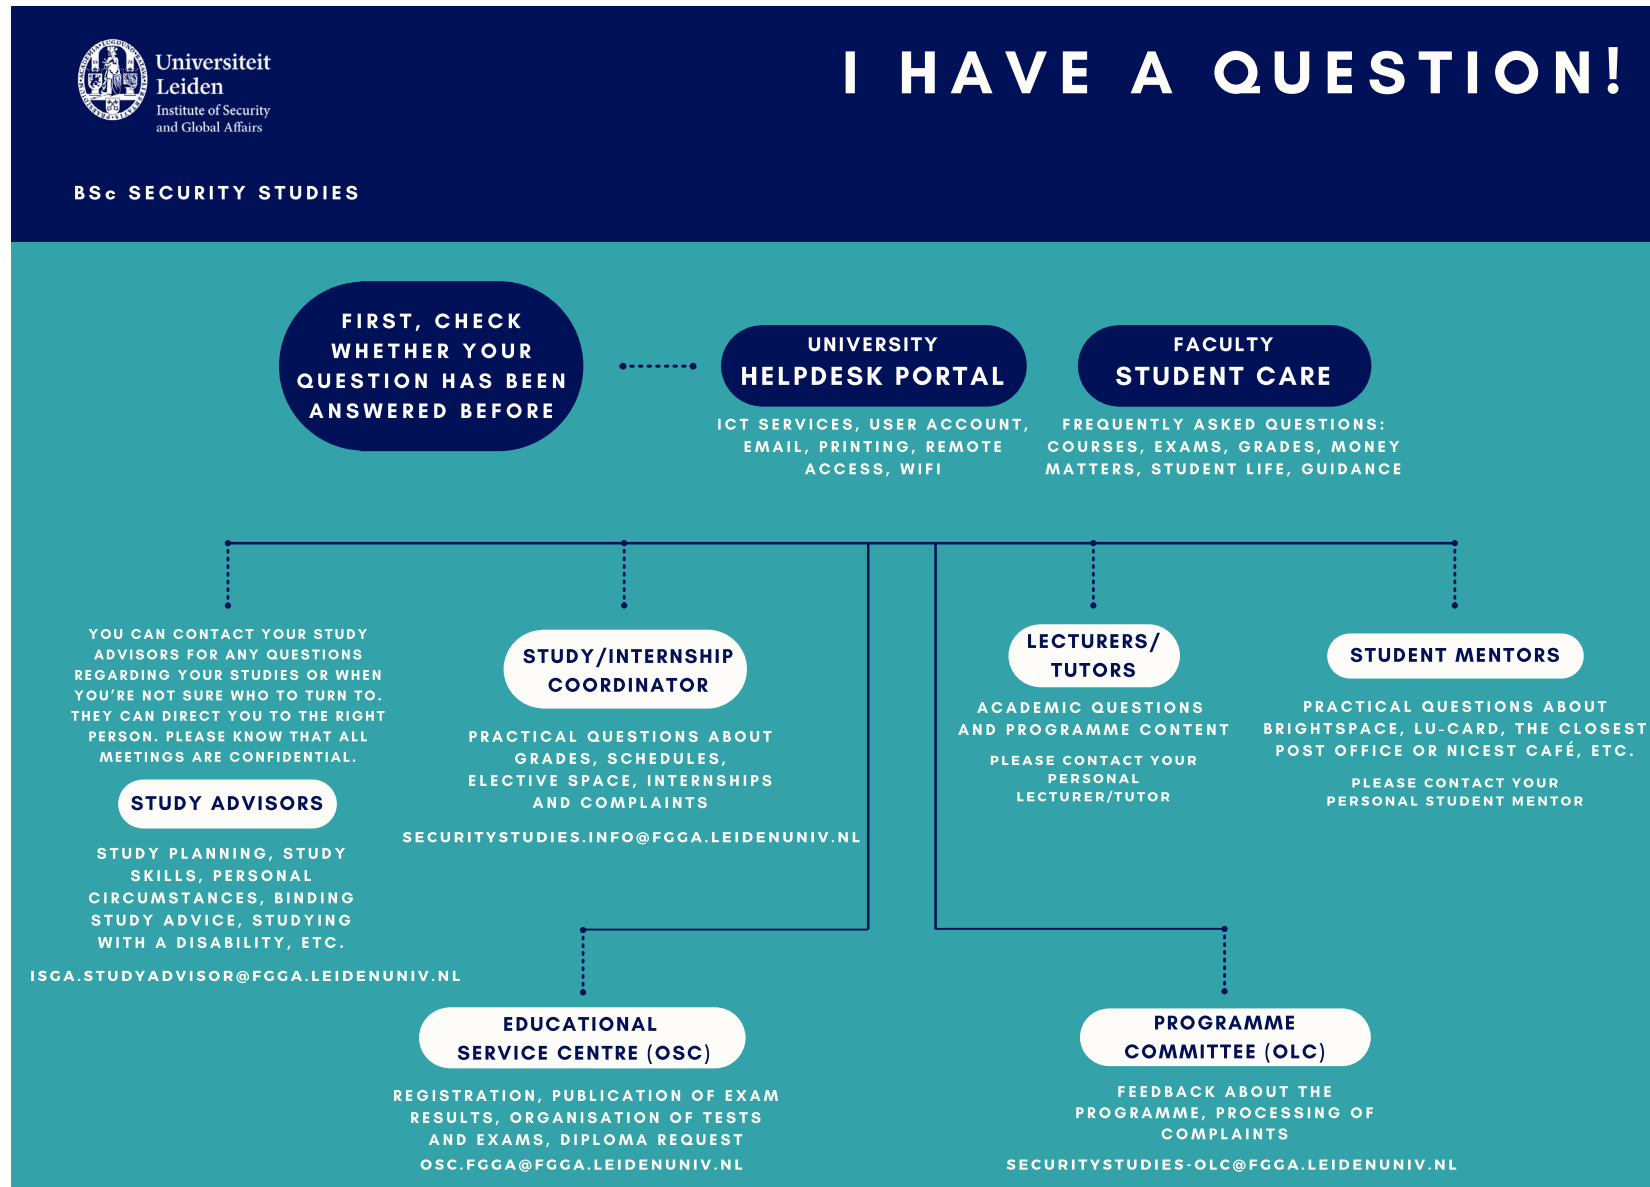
Universiteit Leiden
Institute of Security and Global Affairs

I HAVE A QUESTION!

BSc SECURITY STUDIES

FIRST, CHECK WHETHER YOUR QUESTION HAS BEEN ANSWERED BEFORE

UNIVERSITY HELPDESK PORTAL

ICT SERVICES, USER ACCOUNT, EMAIL, PRINTING, REMOTE ACCESS, WIFI

FACULTY STUDENT CARE

FREQUENTLY ASKED QUESTIONS: COURSES, EXAMS, GRADES, MONEY MATTERS, STUDENT LIFE, GUIDANCE

YOU CAN CONTACT YOUR STUDY ADVISORS FOR ANY QUESTIONS REGARDING YOUR STUDIES OR WHEN YOU'RE NOT SURE WHO TO TURN TO. THEY CAN DIRECT YOU TO THE RIGHT PERSON. PLEASE KNOW THAT ALL MEETINGS ARE CONFIDENTIAL.

STUDY ADVISORS

STUDY PLANNING, STUDY SKILLS, PERSONAL CIRCUMSTANCES, BINDING STUDY ADVICE, STUDYING WITH A DISABILITY, ETC.

ISGA.STUDYADVISOR@FGGA.LEIDENUNIV.NL

STUDY/INTERNSHIP COORDINATOR

PRACTICAL QUESTIONS ABOUT GRADES, SCHEDULES, ELECTIVE SPACE, INTERNSHIPS AND COMPLAINTS

SECURITYSTUDIES.INFO@FGGA.LEIDENUNIV.NL

LECTURERS/ TUTORS

ACADEMIC QUESTIONS AND PROGRAMME CONTENT

PLEASE CONTACT YOUR PERSONAL LECTURER/TUTOR

STUDENT MENTORS

PRACTICAL QUESTIONS ABOUT BRIGHTSPACE, LU-CARD, THE CLOSEST POST OFFICE OR NICEST CAFÉ, ETC.

PLEASE CONTACT YOUR PERSONAL STUDENT MENTOR

EDUCATIONAL SERVICE CENTRE (OSC)

REGISTRATION, PUBLICATION OF EXAM RESULTS, ORGANISATION OF TESTS AND EXAMS, DIPLOMA REQUEST

OSC.FGGA@FGGA.LEIDENUNIV.NL

PROGRAMME COMMITTEE (OLC)

FEEDBACK ABOUT THE PROGRAMME, PROCESSING OF COMPLAINTS

SECURITYSTUDIES-OLC@FGGA.LEIDENUNIV.NL